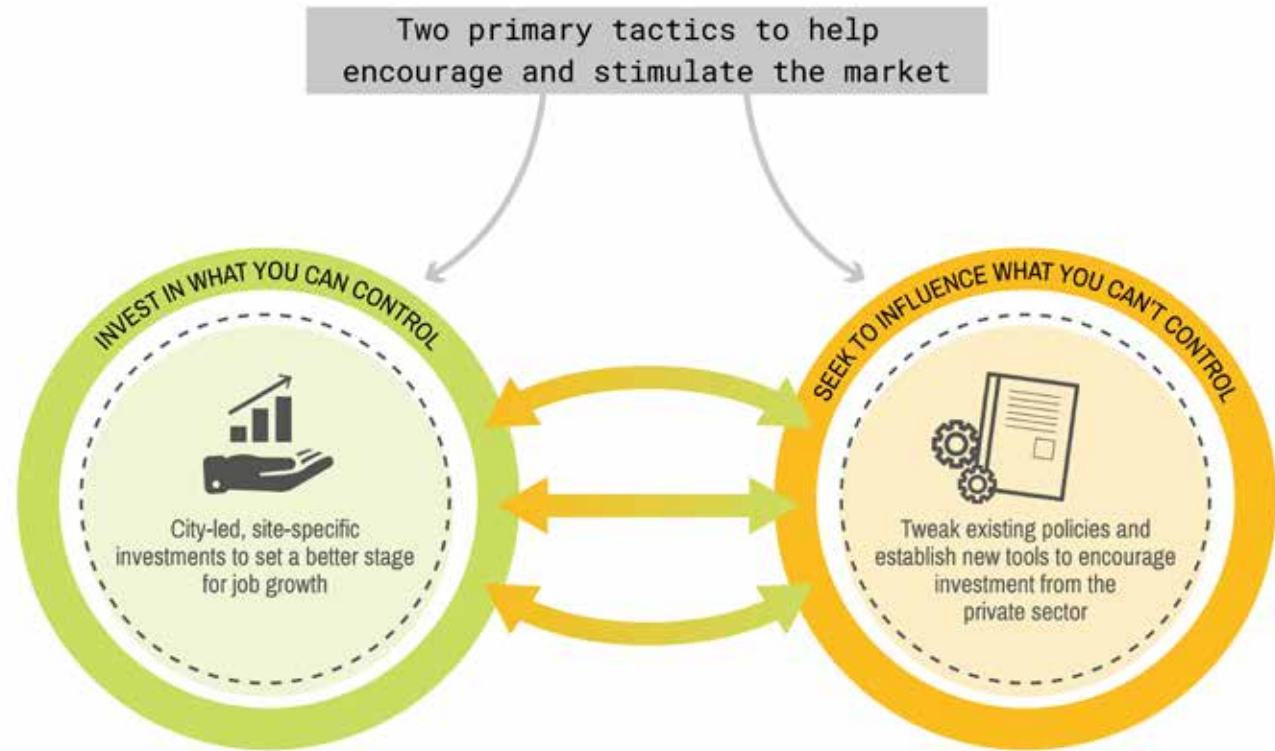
Two primary tactics to help encourage and stimulate the market

INVEST IN WHAT YOU CAN CONTROL

City-led, site-specific investments to set a better stage for job growth

SEEK TO INFLUENCE WHAT YOU CAN'T CONTROL

Tweak existing policies and establish new tools to encourage investment from the private sector